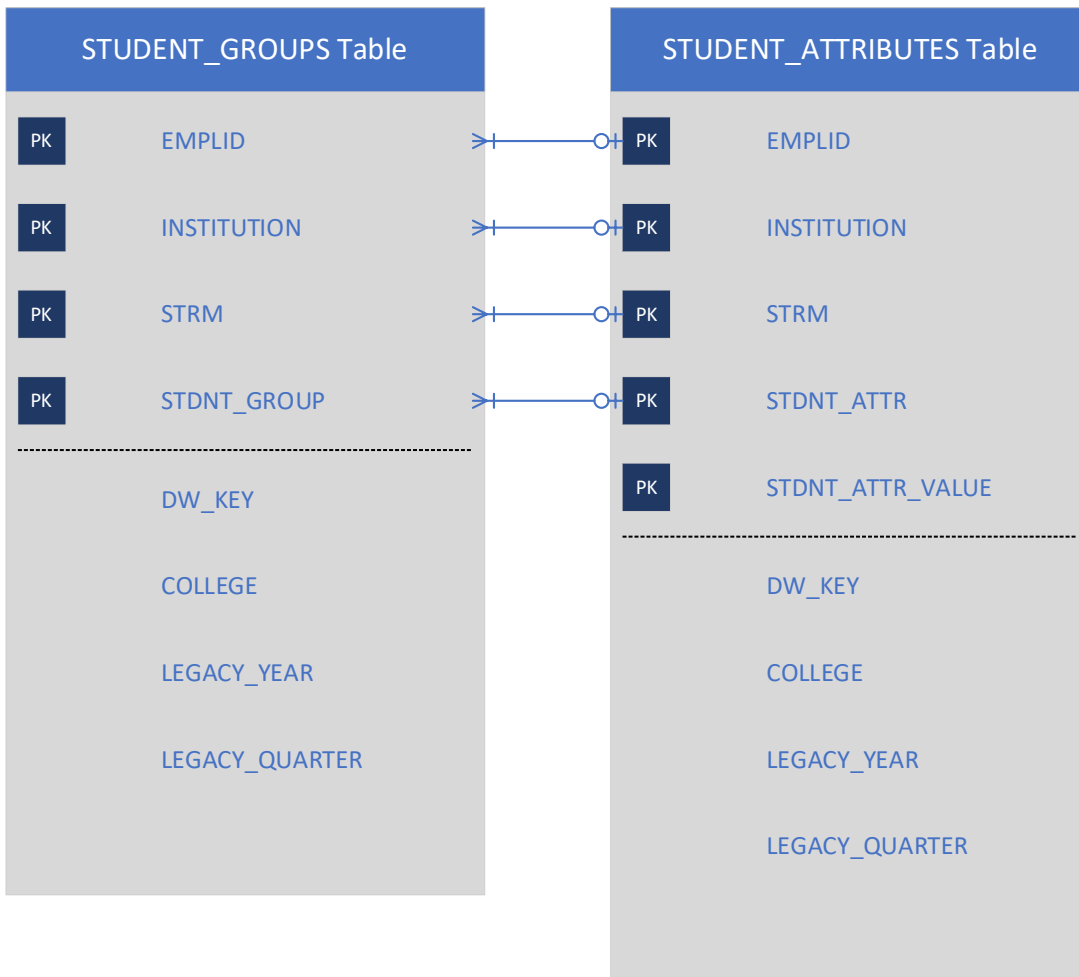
STUDENT_GROUPS Table

PK EMPLID

PK INSTITUTION

PK STRM

PK STDNT_GROUP

DW_KEY

COLLEGE

LEGACY_YEAR

LEGACY_QUARTER

STUDENT_ATTRIBUTES Table

PK EMPLID

PK INSTITUTION

PK STRM

PK STDNT_ATTR

PK STDNT_ATTR_VALUE

DW_KEY

COLLEGE

LEGACY_YEAR

LEGACY_QUARTER